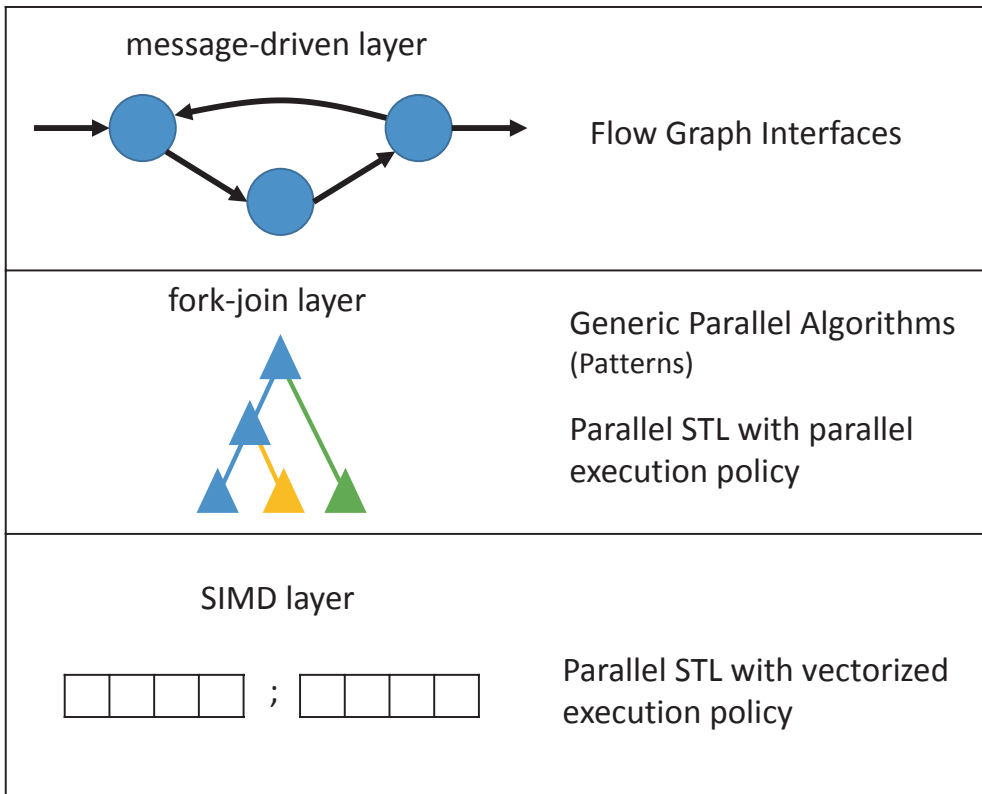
message-driven layer

Flow Graph Interfaces

fork-join layer

Generic Parallel Algorithms
(Patterns)

Parallel STL with parallel execution policy

SIMD layer

;

Parallel STL with vectorized execution policy